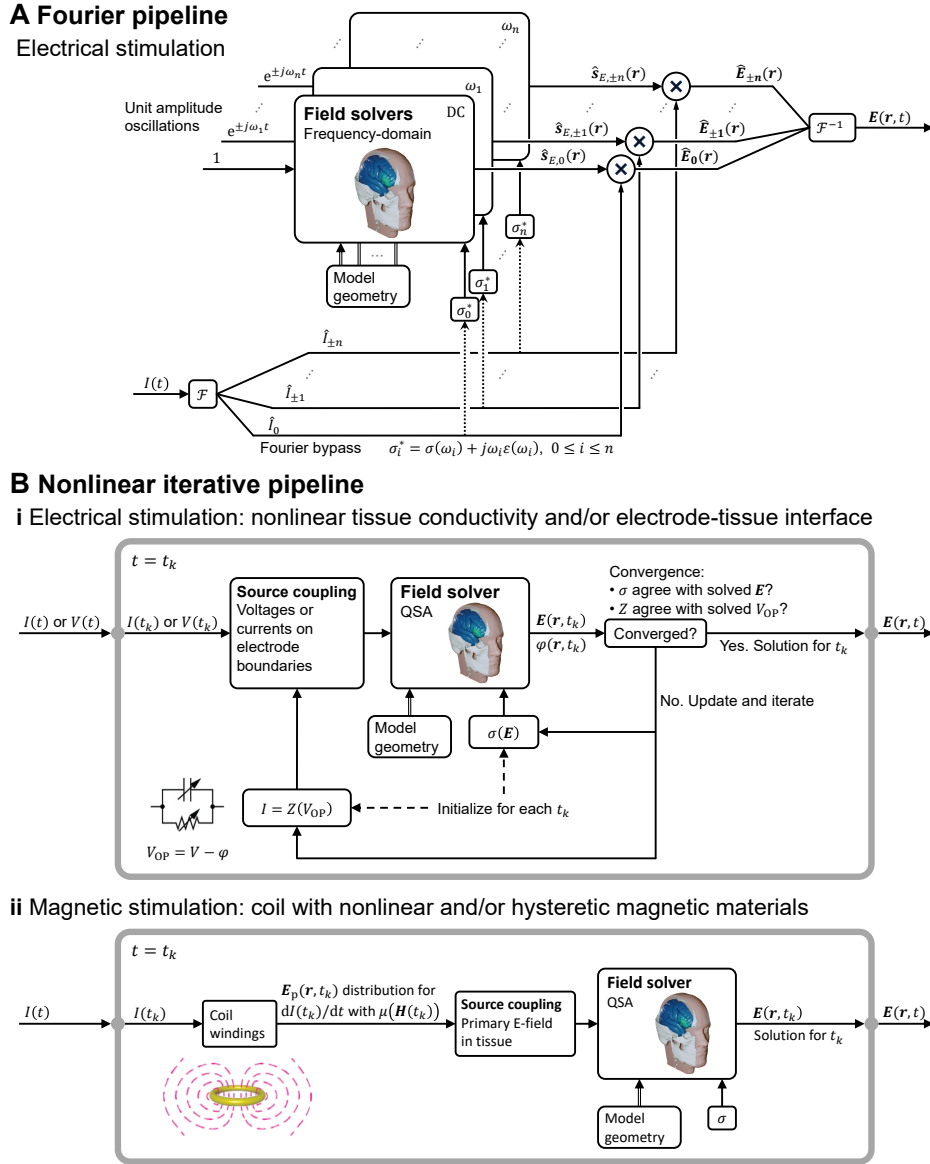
**A Fourier pipeline**

Electrical stimulation

$\omega_n$

$e^{\pm j\omega_n t}$

$\omega_1$

Unit amplitude oscillations

$e^{\pm j\omega_1 t}$

**Field solvers** DC

Frequency-domain

1

$\hat{\boldsymbol{s}}_{E,\pm n}(\boldsymbol{r})$

$\hat{\boldsymbol{E}}_{\pm n}(\boldsymbol{r})$

$\hat{\boldsymbol{s}}_{E,\pm 1}(\boldsymbol{r})$

$\hat{\boldsymbol{E}}_{\pm 1}(\boldsymbol{r})$

$\mathcal{F}^{-1}$

$\boldsymbol{E}(\boldsymbol{r},t)$

$\hat{\boldsymbol{s}}_{E,0}(\boldsymbol{r})$

$\hat{\boldsymbol{E}}_{0}(\boldsymbol{r})$

$\sigma_n^*$

$\sigma_1^*$

$\sigma_0^*$

Model geometry

...

$\hat{I}_{\pm n}$

$I(t)$

$\mathcal{F}$

$\hat{I}_{\pm 1}$

$\hat{I}_0$

Fourier bypass $\sigma_i^* = \sigma(\omega_i) + j\omega_i\varepsilon(\omega_i),\ 0 \le i \le n$

**B Nonlinear iterative pipeline**

**i** Electrical stimulation: nonlinear tissue conductivity and/or electrode-tissue interface

$t = t_k$

$I(t)$ or $V(t)$

$I(t_k)$ or $V(t_k)$

**Source coupling**
Voltages or currents on electrode boundaries

**Field solver**
QSA

$\boldsymbol{E}(\boldsymbol{r},t_k)$
$\varphi(\boldsymbol{r},t_k)$

Convergence:
• $\sigma$ agree with solved $\boldsymbol{E}$?
• $Z$ agree with solved $V_{\rm OP}$?

Converged?

Yes. Solution for $t_k$

$\boldsymbol{E}(\boldsymbol{r},t)$

No. Update and iterate

Model geometry

$\sigma(\boldsymbol{E})$

$I = Z(V_{\rm OP})$

Initialize for each $t_k$

$V_{\rm OP} = V - \varphi$

**ii** Magnetic stimulation: coil with nonlinear and/or hysteretic magnetic materials

$t = t_k$

$I(t)$

$I(t_k)$

Coil windings

$\boldsymbol{E}_{\rm p}(\boldsymbol{r},t_k)$ distribution for $\mathrm{d}I(t_k)/\mathrm{d}t$ with $\mu(\boldsymbol{H}(t_k))$

**Source coupling**
Primary E-field in tissue

**Field solver**
QSA

$\boldsymbol{E}(\boldsymbol{r},t_k)$
Solution for $t_k$

$\boldsymbol{E}(\boldsymbol{r},t)$

Model geometry

$\sigma$